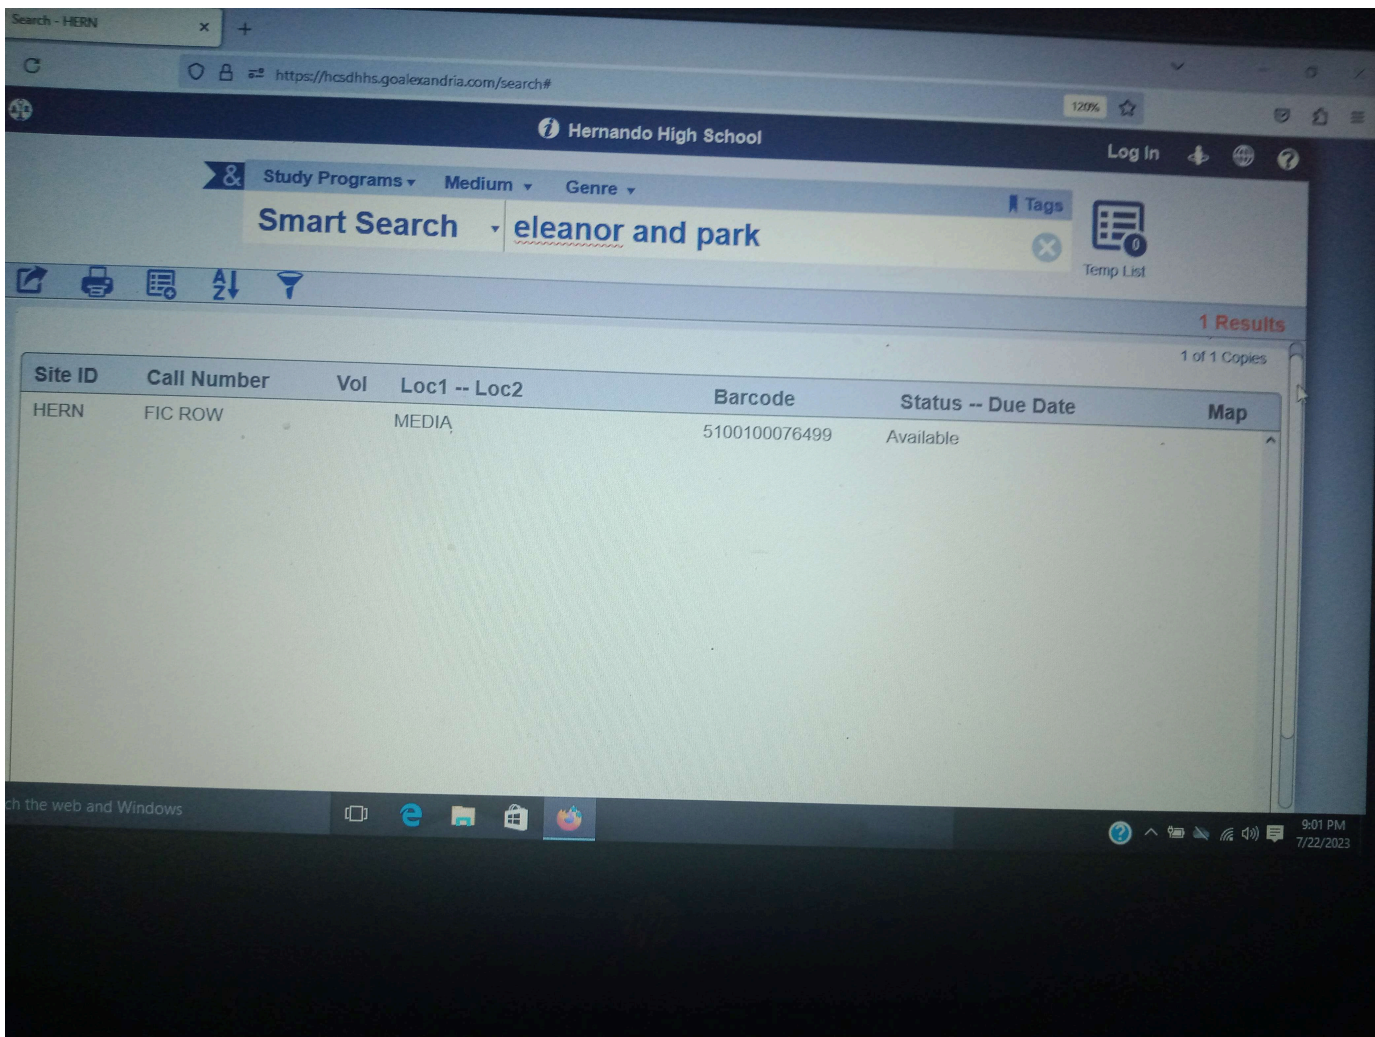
Search - HERN ×
+

https://hcsdhhs.goalexandria.com/search#

120%

Hernando High School

Log In

&
Study Programs ▾ Medium ▾ Genre ▾

Tags

Smart Search ▾ eleanor and park

0
Temp List

1 Results

1 of 1 Copies

| Site ID | Call Number | Vol | Loc1 -- Loc2 | Barcode | Status -- Due Date | Map |
|---|---|---|---|---|---|---|
| HERN | FIC ROW | | MEDIA | 5100100076499 | Available | |

ch the web and Windows

9:01 PM
7/22/2023